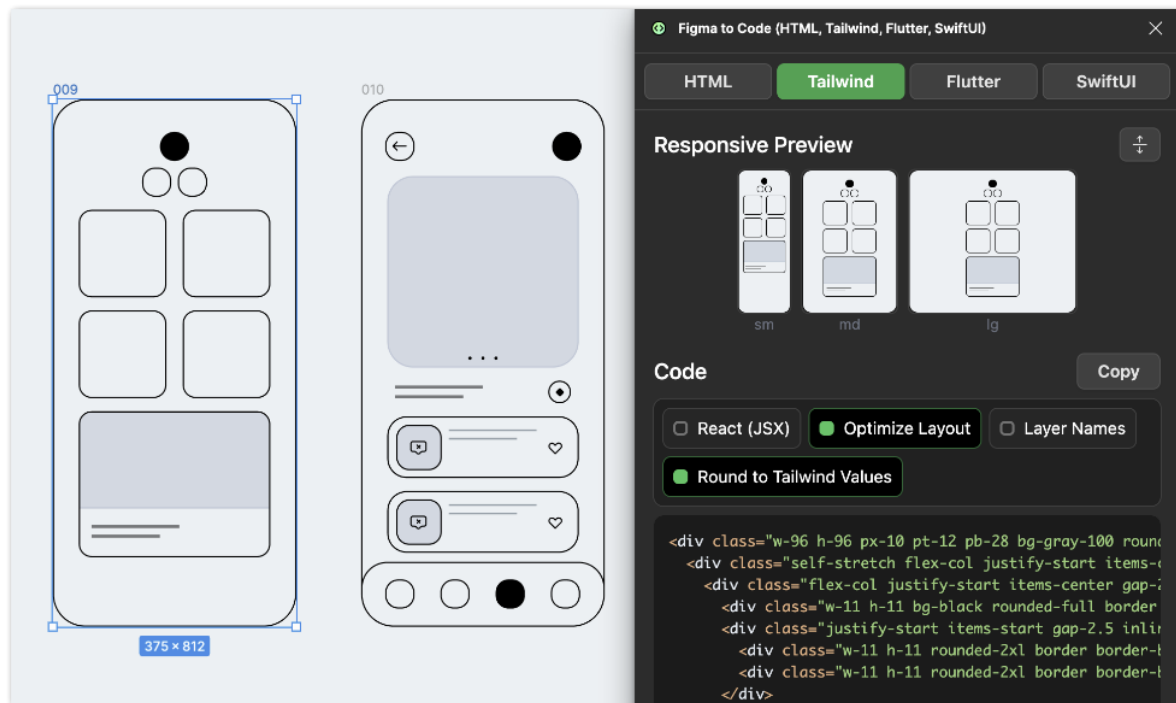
009

375 × 812

010

Figma to Code (HTML, Tailwind, Flutter, SwiftUI)

HTML | Tailwind | Flutter | SwiftUI

Responsive Preview

sm | md | lg

Code

Copy

React (JSX) | Optimize Layout | Layer Names

Round to Tailwind Values

<div class="w-96 h-96 px-10 pt-12 pb-28 bg-gray-100 round
<div class="self-stretch flex-col justify-start items-
<div class="flex-col justify-start items-center gap-
<div class="w-11 h-11 bg-black rounded-full border
<div class="justify-start items-start gap-2.5 inli
<div class="w-11 h-11 rounded-2xl border border-
<div class="w-11 h-11 rounded-2xl border border-
</div>